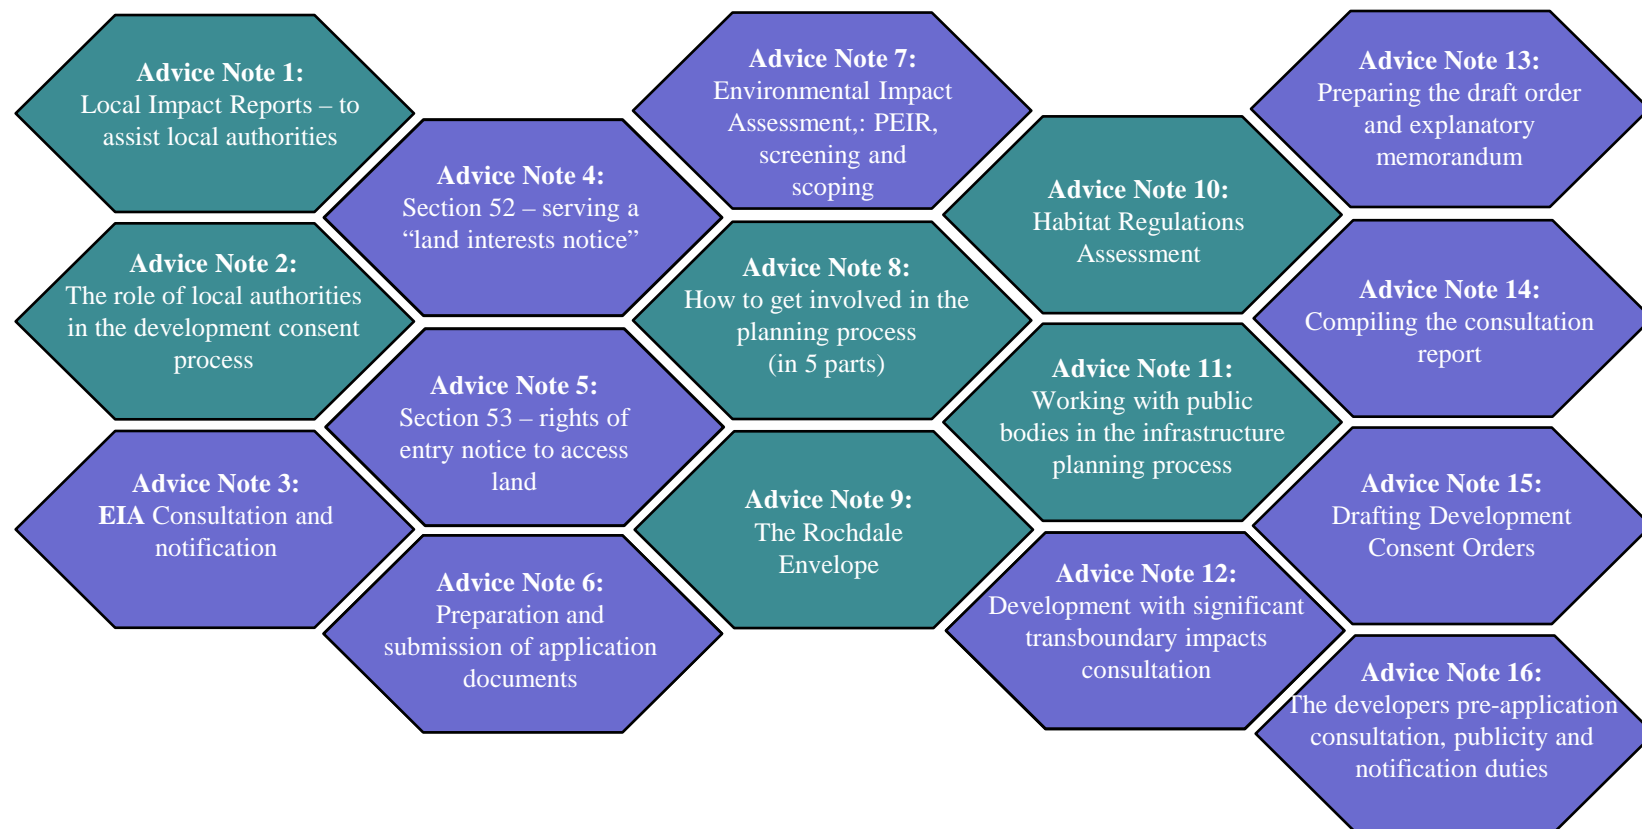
Advice Note 1:
Local Impact Reports – to assist local authorities

Advice Note 2:
The role of local authorities in the development consent process

Advice Note 3:
EIA Consultation and notification

Advice Note 4:
Section 52 – serving a “land interests notice”

Advice Note 5:
Section 53 – rights of entry notice to access land

Advice Note 6:
Preparation and submission of application documents

Advice Note 7:
Environmental Impact Assessment,: PEIR, screening and scoping

Advice Note 8:
How to get involved in the planning process (in 5 parts)

Advice Note 9:
The Rochdale Envelope

Advice Note 10:
Habitat Regulations Assessment

Advice Note 11:
Working with public bodies in the infrastructure planning process

Advice Note 12:
Development with significant transboundary impacts consultation

Advice Note 13:
Preparing the draft order and explanatory memorandum

Advice Note 14:
Compiling the consultation report

Advice Note 15:
Drafting Development Consent Orders

Advice Note 16:
The developers pre-application consultation, publicity and notification duties